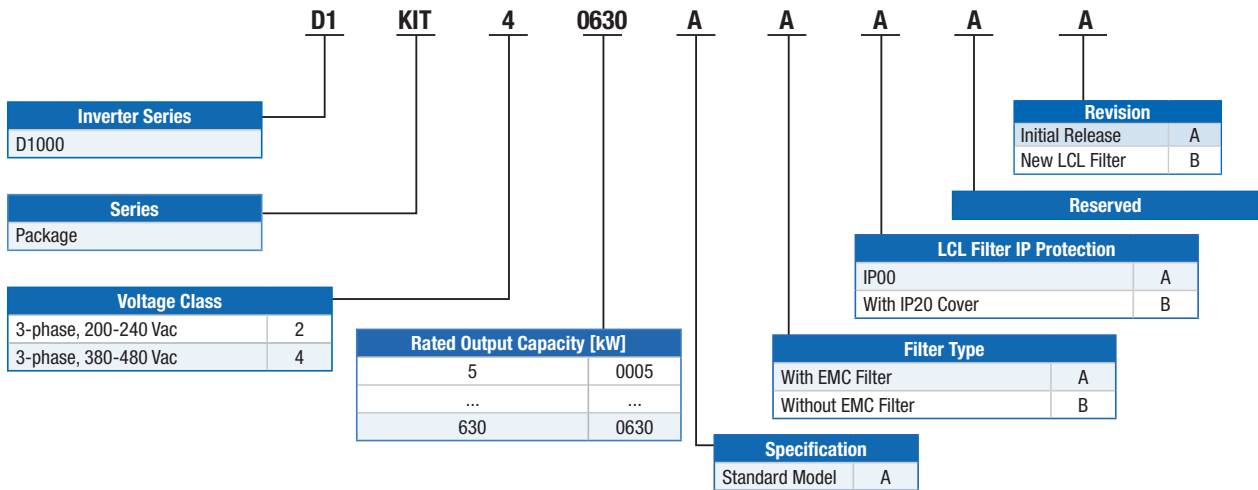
D1 KIT 4 0630 A A A A A

| Inverter Series |
|---|
| D1000 |

| Series |
|---|
| Package |

| Voltage Class | |
|---|---|
| 3-phase, 200-240 Vac | 2 |
| 3-phase, 380-480 Vac | 4 |

| Rated Output Capacity [kW] | |
|---|---|
| 5 | 0005 |
| ... | ... |
| 630 | 0630 |

| Specification | |
|---|---|
| Standard Model | A |

| Filter Type | |
|---|---|
| With EMC Filter | A |
| Without EMC Filter | B |

| LCL Filter IP Protection | |
|---|---|
| IP00 | A |
| With IP20 Cover | B |

Reserved

| Revision | |
|---|---|
| Initial Release | A |
| New LCL Filter | B |